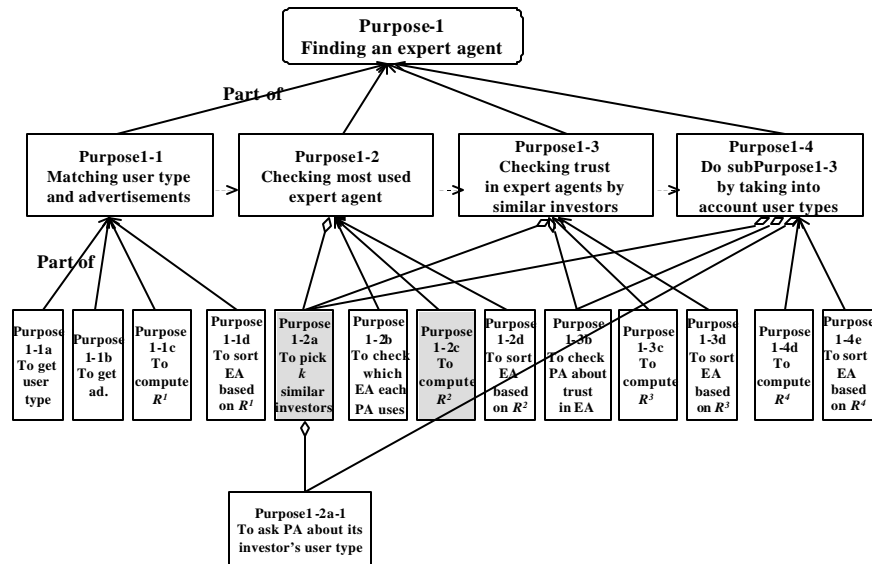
Purpose-1
Finding an expert agent

Part of

Purpose1-1
Matching user type and advertisements

Purpose1-2
Checking most used expert agent

Purpose1-3
Checking trust in expert agents by similar investors

Purpose1-4
Do subPurpose1-3 by taking into account user types

Part of

Purpose 1-1a
To get user type

Purpose 1-1b
To get ad.

Purpose 1-1c
To compute $R^1$

Purpose 1-1d
To sort EA based on $R^1$

Purpose 1-2a
To pick $k$ similar investors

Purpose 1-2b
To check which EA each PA uses

Purpose 1-2c
To compute $R^2$

Purpose 1-2d
To sort EA based on $R^2$

Purpose 1-3b
To check PA about trust in EA

Purpose 1-3c
To compute $R^3$

Purpose 1-3d
To sort EA based on $R^3$

Purpose 1-4d
To compute $R^4$

Purpose 1-4e
To sort EA based on $R^4$

Purpose1-2a-1
To ask PA about its investor's user type